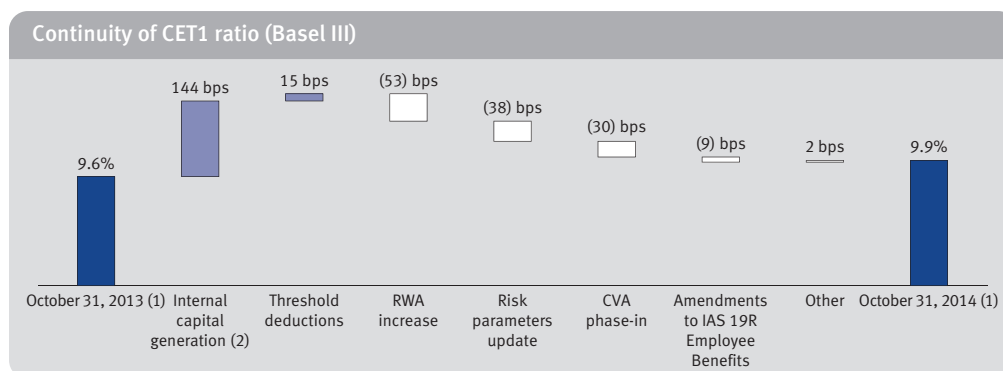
Continuity of CET1 ratio (Basel III)

9.6%
144 bps
15 bps
(53) bps
(38) bps
(30) bps
(9) bps
2 bps
9.9%

October 31, 2013 (1)
Internal capital generation (2)
Threshold deductions
RWA increase
Risk parameters update
CVA phase-in
Amendments to IAS 19R Employee Benefits
Other
October 31, 2014 (1)